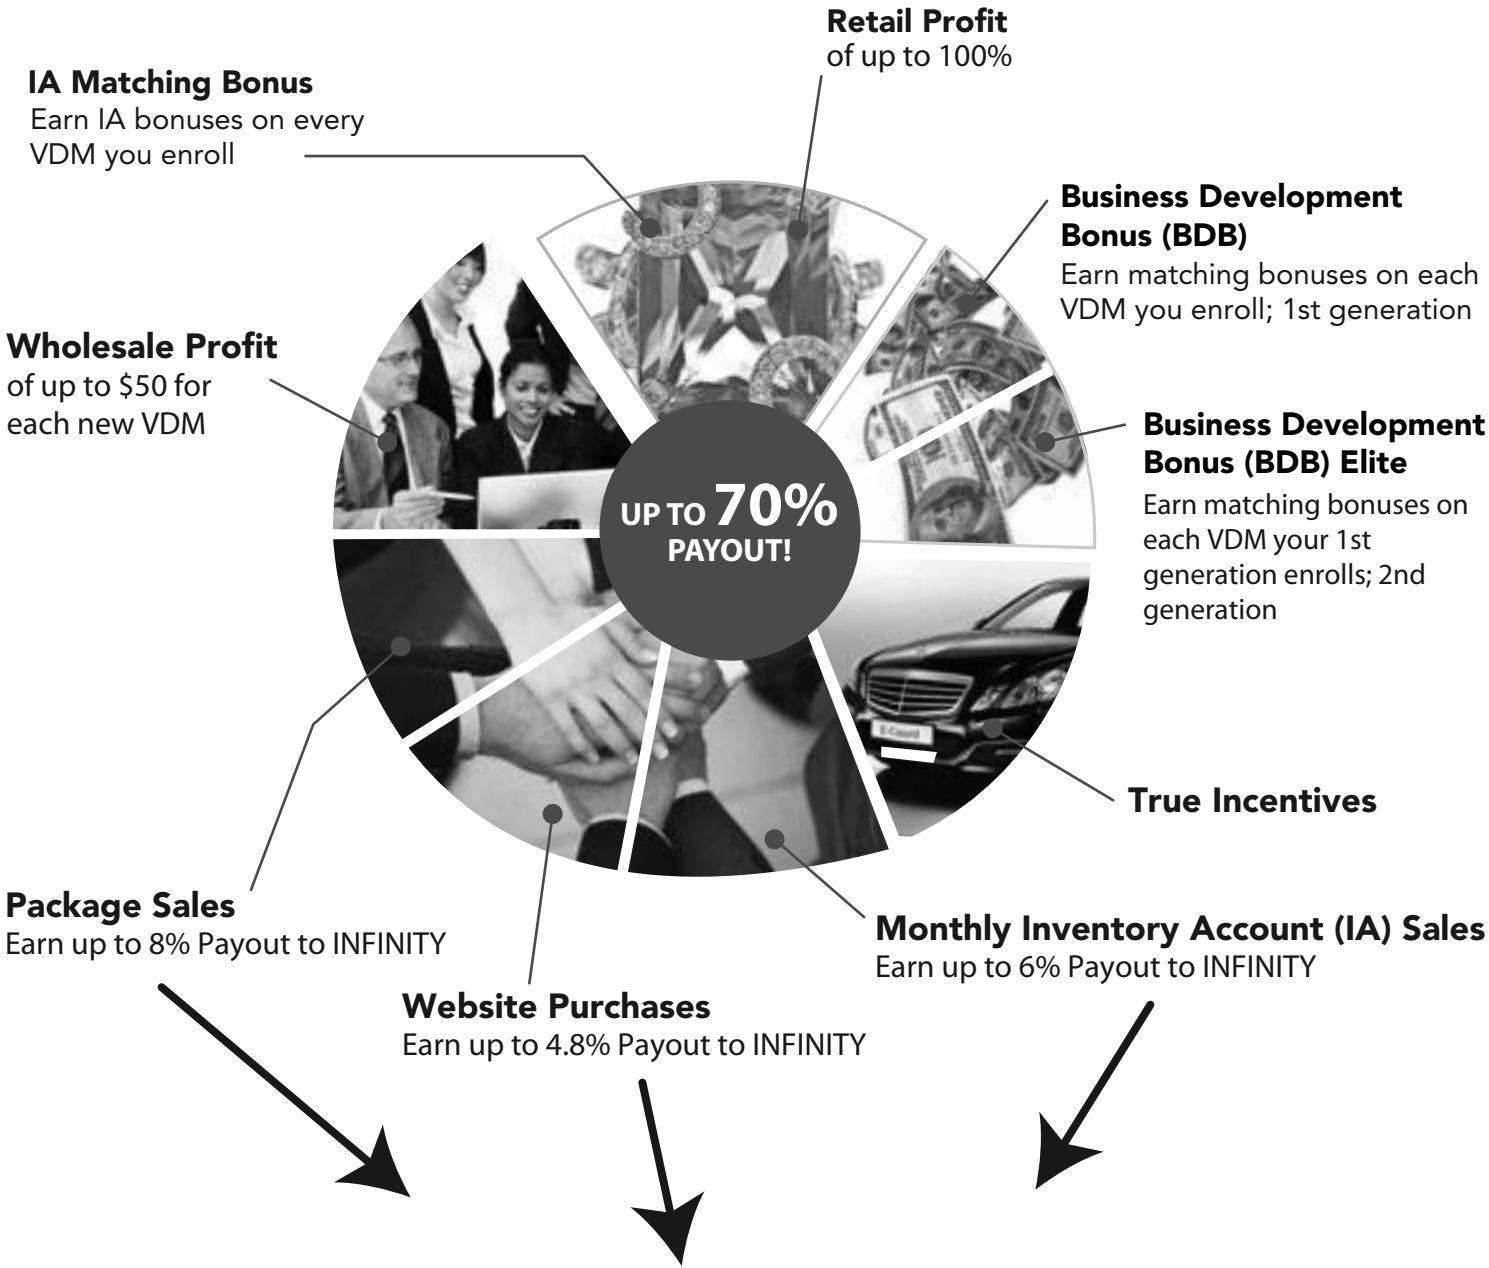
Retail Profit
of up to 100%

IA Matching Bonus
Earn IA bonuses on every VDM you enroll

Business Development Bonus (BDB)
Earn matching bonuses on each VDM you enroll; 1st generation

Wholesale Profit
of up to $50 for each new VDM

Business Development Bonus (BDB) Elite
Earn matching bonuses on each VDM your 1st generation enrolls; 2nd generation

UP TO 70% PAYOUT!

True Incentives

Package Sales
Earn up to 8% Payout to INFINITY

Monthly Inventory Account (IA) Sales
Earn up to 6% Payout to INFINITY

Website Purchases
Earn up to 4.8% Payout to INFINITY